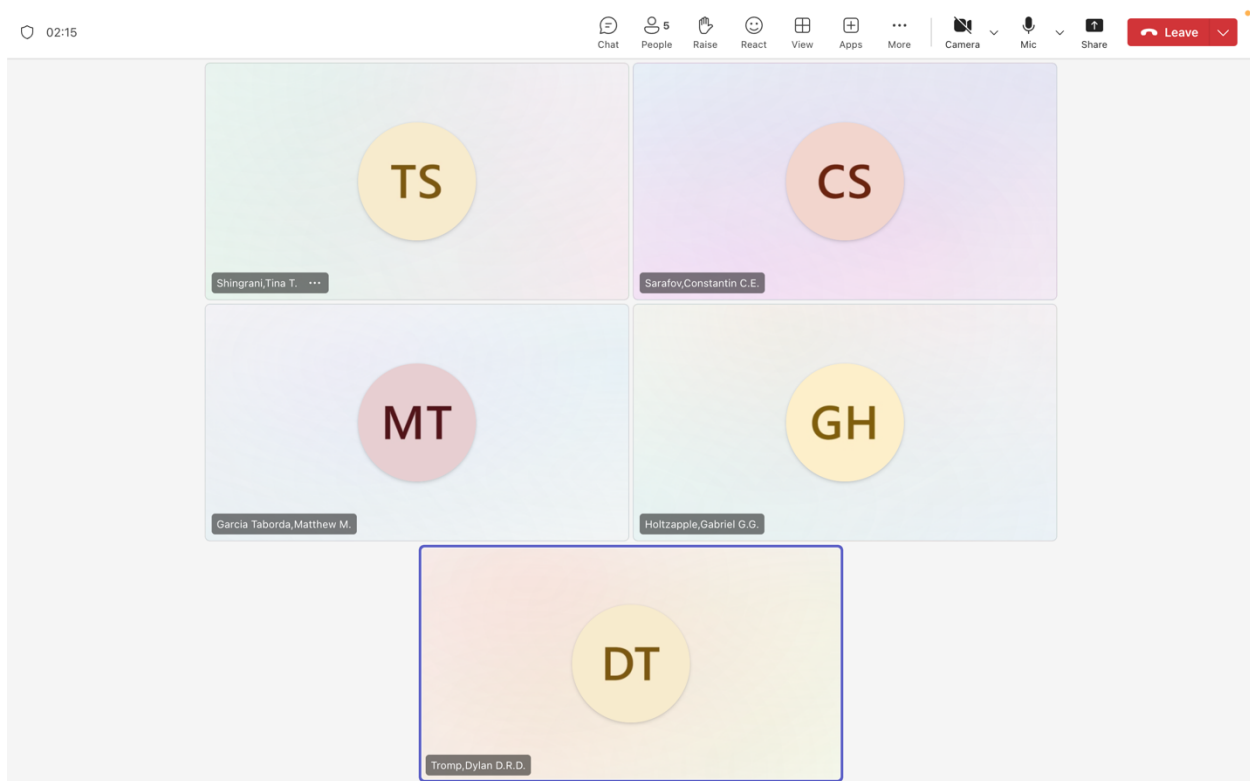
02:15

Chat 5 People Raise React View Apps More Camera Mic Share Leave

TS
Shingrani,Tina T. ···

CS
Sarafov,Constantin C.E.

MT
Garcia Taborda,Matthew M.

GH
Holtzapple,Gabriel G.G.

DT
Tromp,Dylan D.R.D.